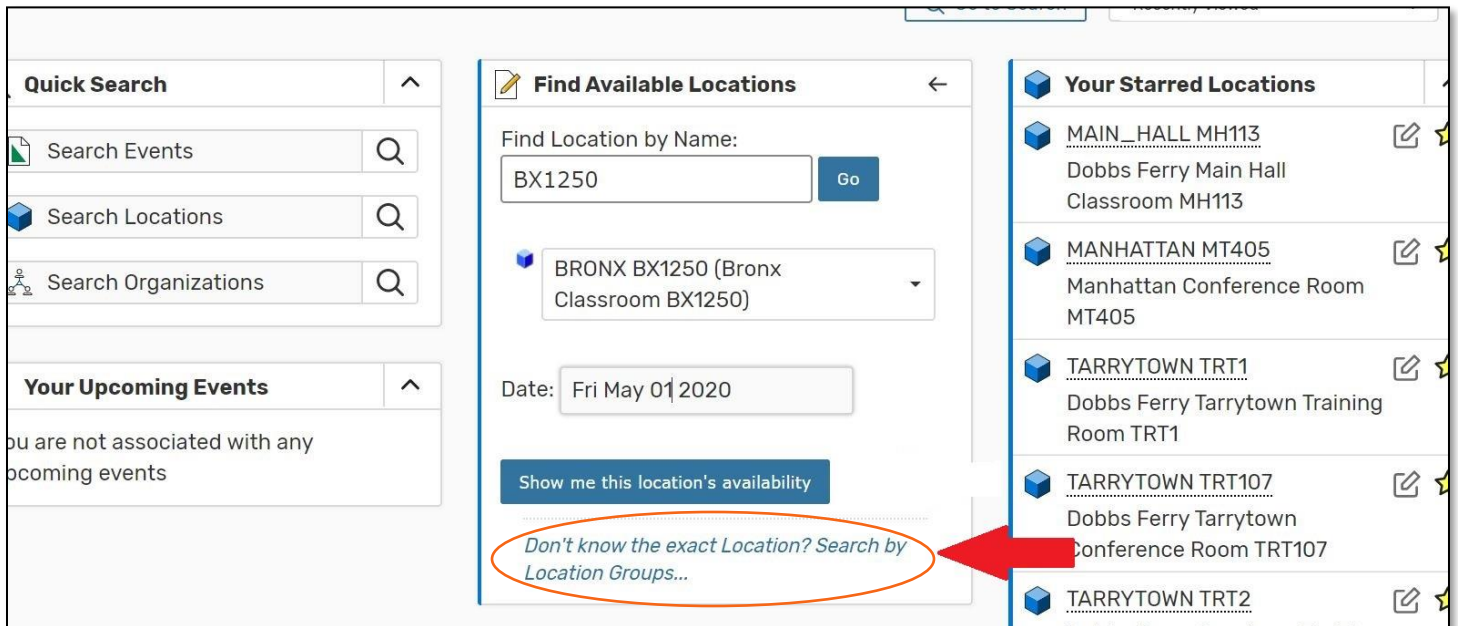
Quick Search

Search Events

Search Locations

Search Organizations

Your Upcoming Events

ou are not associated with any ocoming events

Find Available Locations

Find Location by Name:

BX1250

Go

BRONX BX1250 (Bronx Classroom BX1250)

Date: Fri May 01 2020

Show me this location's availability

Don't know the exact Location? Search by Location Groups...

Your Starred Locations

MAIN_HALL MH113
Dobbs Ferry Main Hall Classroom MH113

MANHATTAN MT405
Manhattan Conference Room MT405

TARRYTOWN TRT1
Dobbs Ferry Tarrytown Training Room TRT1

TARRYTOWN TRT107
Dobbs Ferry Tarrytown Conference Room TRT107

TARRYTOWN TRT2